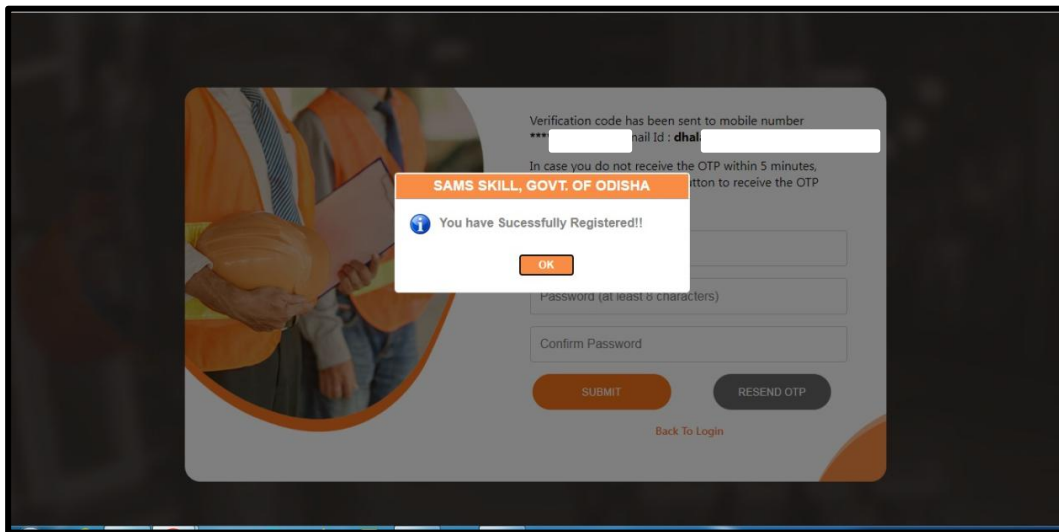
Verification code has been sent to mobile number *** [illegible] nail Id : dhal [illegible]

In case you do not receive the OTP within 5 minutes, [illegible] utton to receive the OTP

SAMS SKILL, GOVT. OF ODISHA

You have Sucessfully Registered!!

OK

Password (at least 8 characters)

Confirm Password

SUBMIT

RESEND OTP

Back To Login